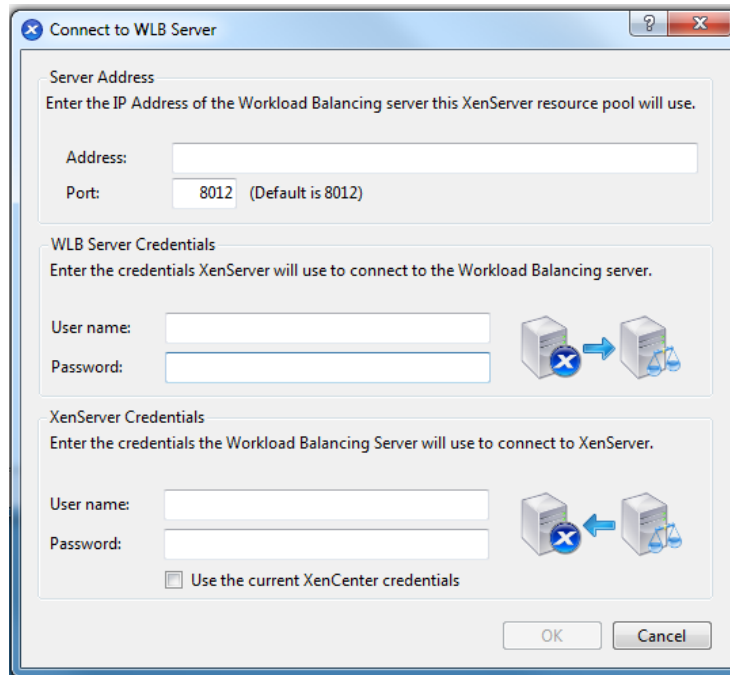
Connect to WLB Server

?

X

Server Address

Enter the IP Address of the Workload Balancing server this XenServer resource pool will use.

Address:

Port: 8012 (Default is 8012)

WLB Server Credentials

Enter the credentials XenServer will use to connect to the Workload Balancing server.

User name:

Password:

XenServer Credentials

Enter the credentials the Workload Balancing Server will use to connect to XenServer.

User name:

Password:

Use the current XenCenter credentials

OK

Cancel